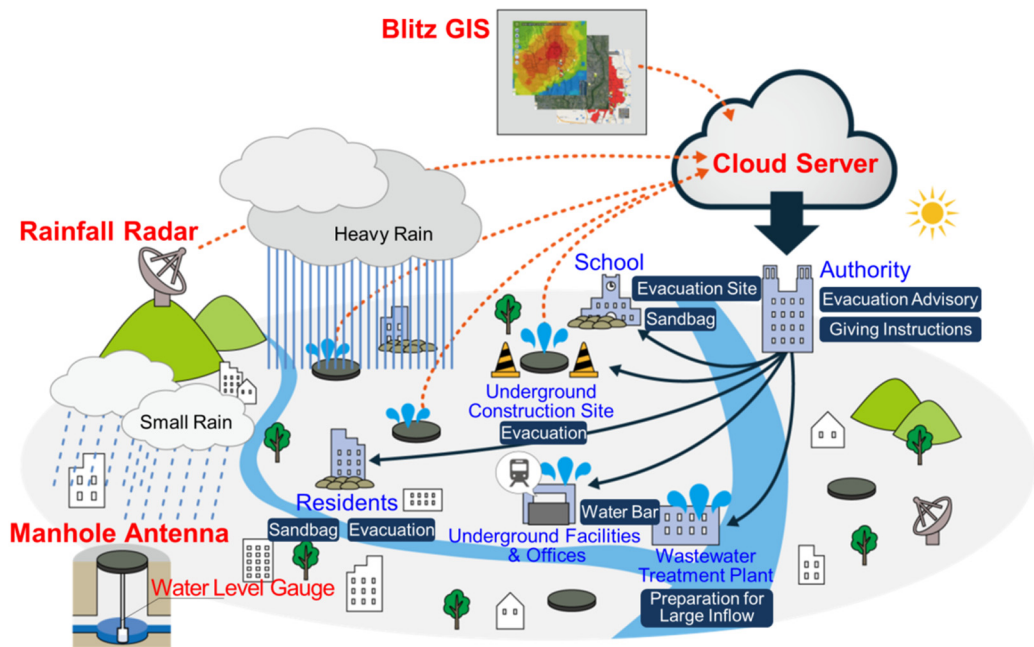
Blitz GIS

Cloud Server

Rainfall Radar

Heavy Rain

Small Rain

Manhole Antenna

Water Level Gauge

School

Evacuation Site

Sandbag

Authority

Evacuation Advisory

Giving Instructions

Underground Construction Site

Evacuation

Residents

Sandbag

Evacuation

Water Bar

Underground Facilities & Offices

Wastewater Treatment Plant

Preparation for Large Inflow